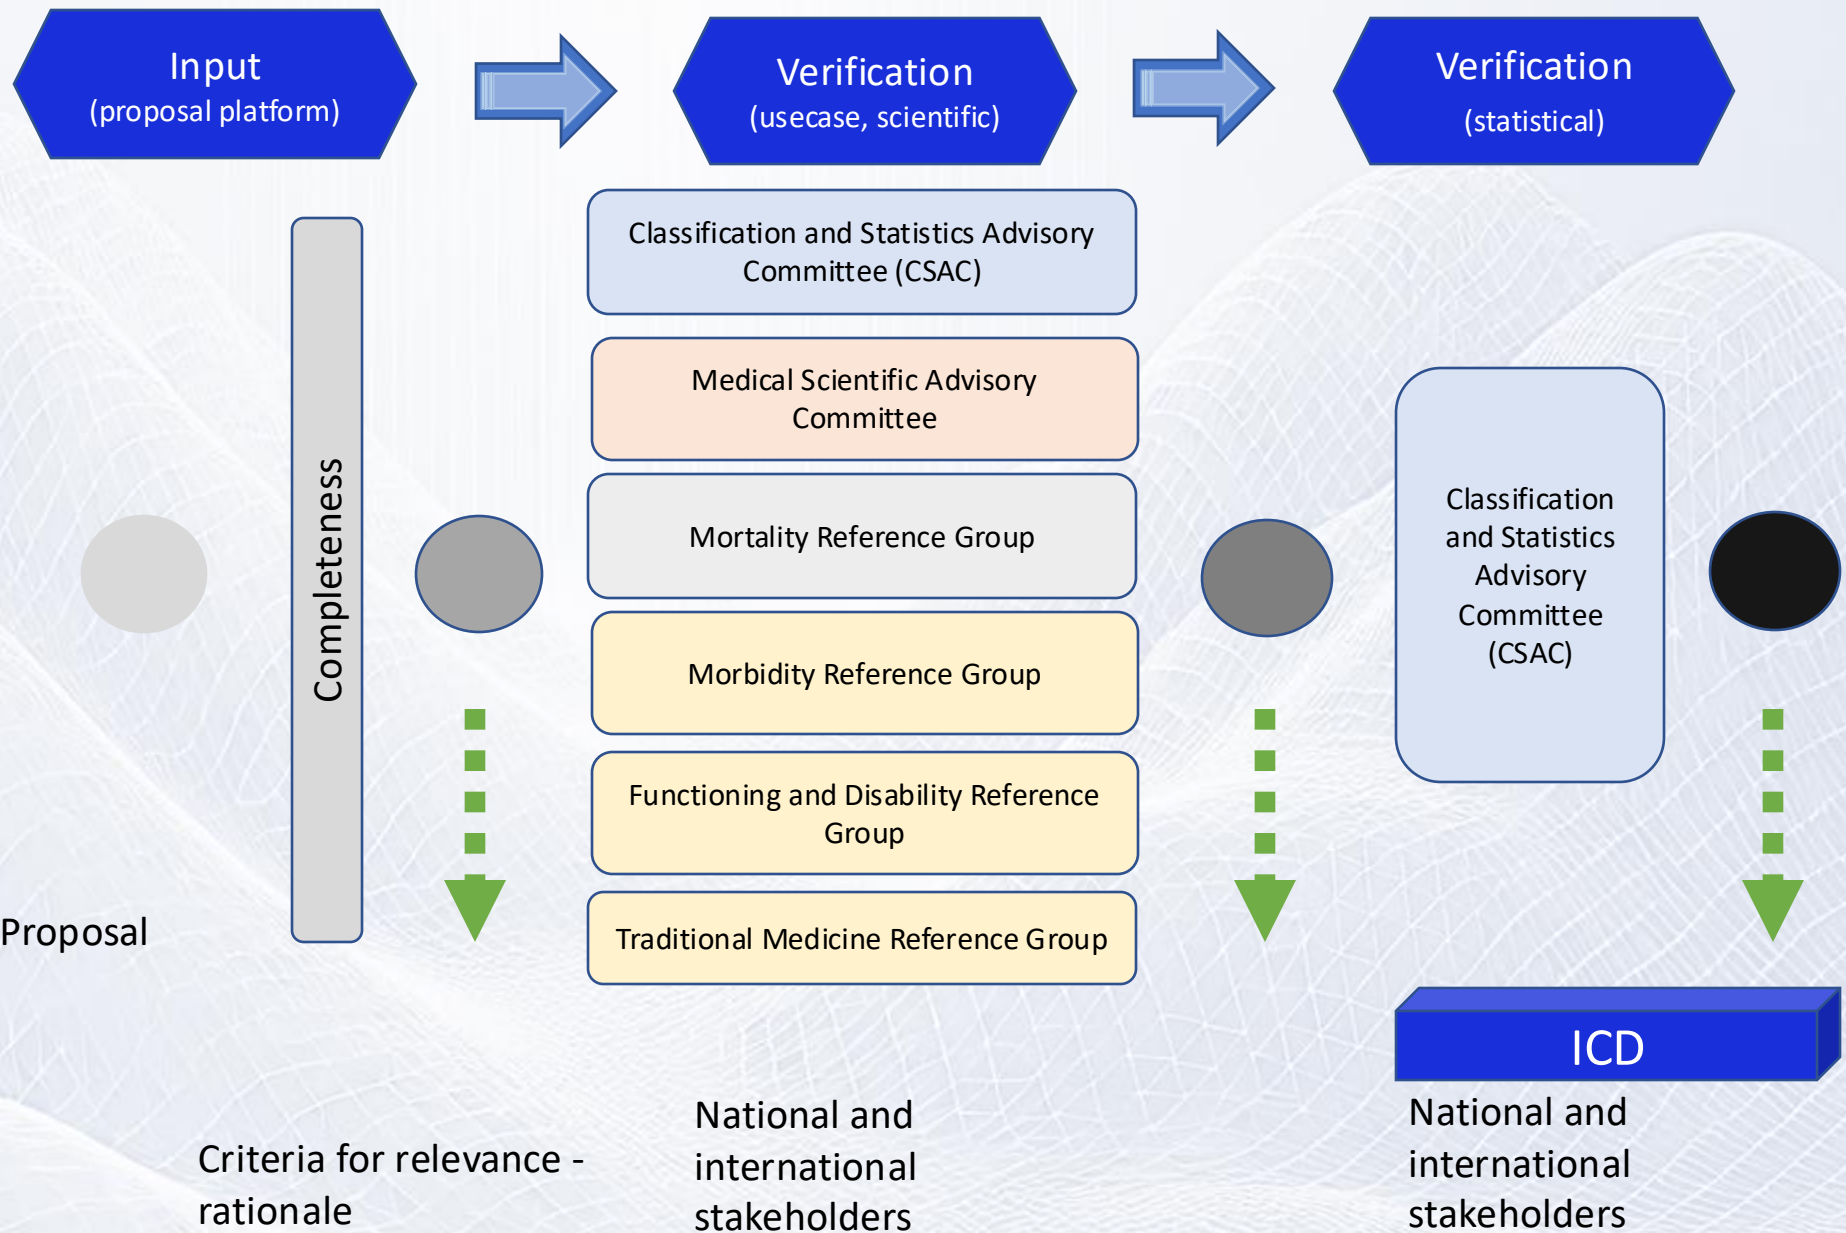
Input
(proposal platform)

Verification
(usecase, scientific)

Verification
(statistical)

Completeness

Classification and Statistics Advisory Committee (CSAC)

Medical Scientific Advisory Committee

Mortality Reference Group

Morbidity Reference Group

Functioning and Disability Reference Group

Traditional Medicine Reference Group

Classification and Statistics Advisory Committee (CSAC)

Proposal

ICD

Criteria for relevance - rationale

National and international stakeholders

National and international stakeholders